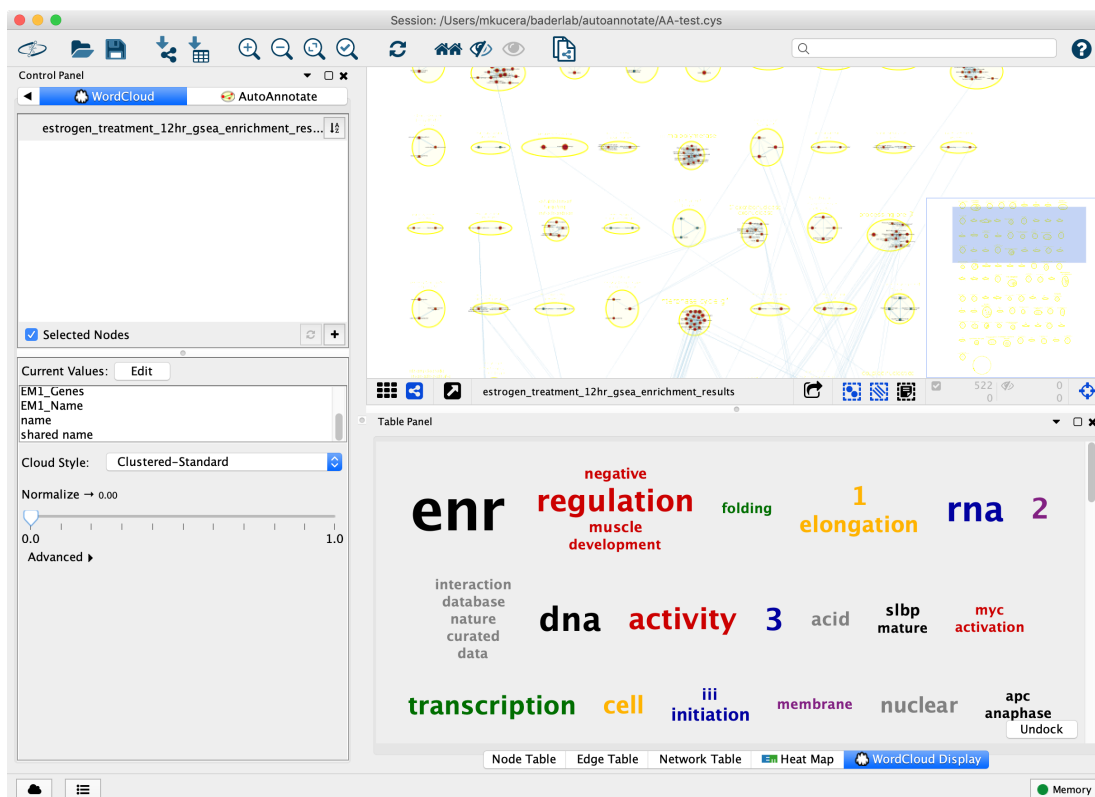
Session: /Users/mkucera/baderlab/autoannotate/AA-test.cys

Control Panel

WordCloud

AutoAnnotate

estrogen_treatment_12hr_gsea_enrichment_res...

Selected Nodes

Current Values: Edit

EM1_Genes
EM1_Name
name
shared name

Cloud Style: Clustered-Standard

Normalize → 0.00

0.0 1.0

Advanced ▸

estrogen_treatment_12hr_gsea_enrichment_results

522 0
0 0

Table Panel

negative
enr
regulation
muscle
development
folding
1
elongation
rna
2

interaction
database
nature
curated
data
dna
activity
3
acid
slbp
mature
myc
activation

transcription
cell
iii
initiation
membrane
nuclear
apc
anaphase

Undock

Node Table
Edge Table
Network Table
Heat Map
WordCloud Display

Memory